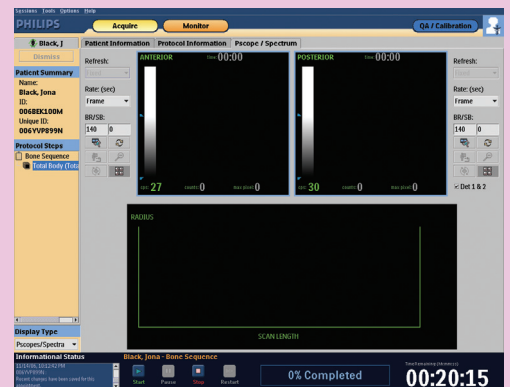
Sessions Tools Options Help

PHILIPS

Acquire

Monitor

QA / Calibration

Black, J

Dismiss

Patient Summary

Name:
Black, Jona

ID:
006BEK100M

Unique ID:
006YVP899N

Protocol Steps

Bone Sequence

Total Body (Tota

Display Type

Pscopes/Spectra

Informational Status

11/19/06, 10:12:42 PM
006YVP899N:
Recent changes have been saved for this

Patient Information

Protocol Information

Pscope / Spectrum

Refresh:

Rate: (sec)

Frame

BR/SB:

140

0

ANTERIOR

time 00:00

cps 27

counts 0

max pixel 0

POSTERIOR

time 00:00

cps 30

counts 0

max pixel 0

Refresh:

Rate: (sec)

Frame

BR/SB:

140

0

Det 1 & 2

RADIUS

SCAN LENGTH

Black, Jona - Bone Sequence

Start

Pause

Stop

Restart

0% Completed

Time Remaining (hh:mm:ss)

00:20:15